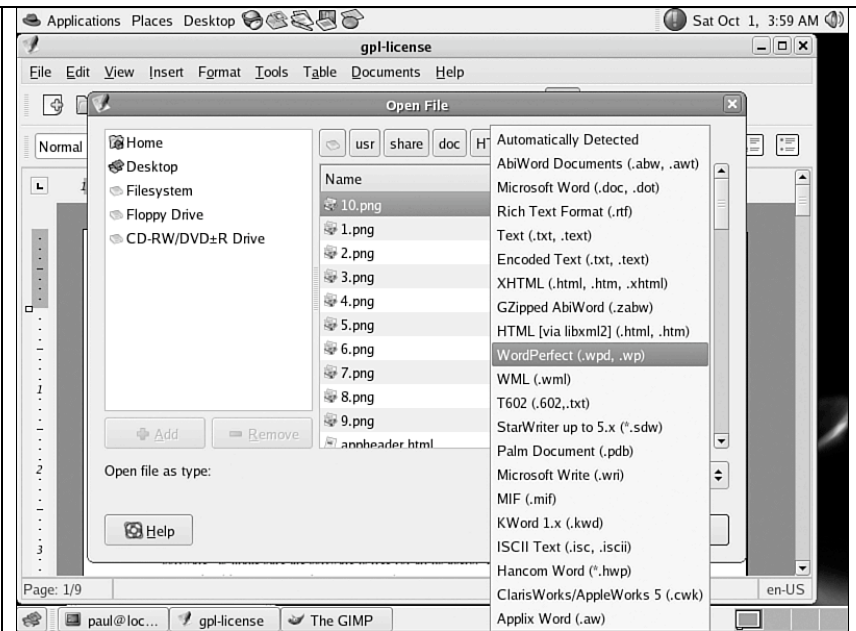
Applications Places Desktop

Sat Oct 1, 3:59 AM

gpl-license

File Edit View Insert Format Tools Table Documents Help

Normal

Open File

Home
Desktop
Filesystem
Floppy Drive
CD-RW/DVD±R Drive

usr share doc HT

Name
10.png
1.png
2.png
3.png
4.png
5.png
6.png
7.png
8.png
9.png
appheader.html

Add
Remove

Open file as type:

Help

Automatically Detected
AbiWord Documents (.abw, .awt)
Microsoft Word (.doc, .dot)
Rich Text Format (.rtf)
Text (.txt, .text)
Encoded Text (.txt, .text)
XHTML (.html, .htm, .xhtml)
GZipped AbiWord (.zabw)
HTML [via libxml2] (.html, .htm)
WordPerfect (.wpd, .wp)
WML (.wml)
T602 (.602,.txt)
StarWriter up to 5.x (*.sdw)
Palm Document (.pdb)
Microsoft Write (.wri)
MIF (.mif)
KWord 1.x (.kwd)
ISCII Text (.isc, .iscii)
Hancom Word (*.hwp)
ClarisWorks/AppleWorks 5 (.cwk)
Applix Word (.aw)

Page: 1/9

en-US

paul@loc...
gpl-license
The GIMP